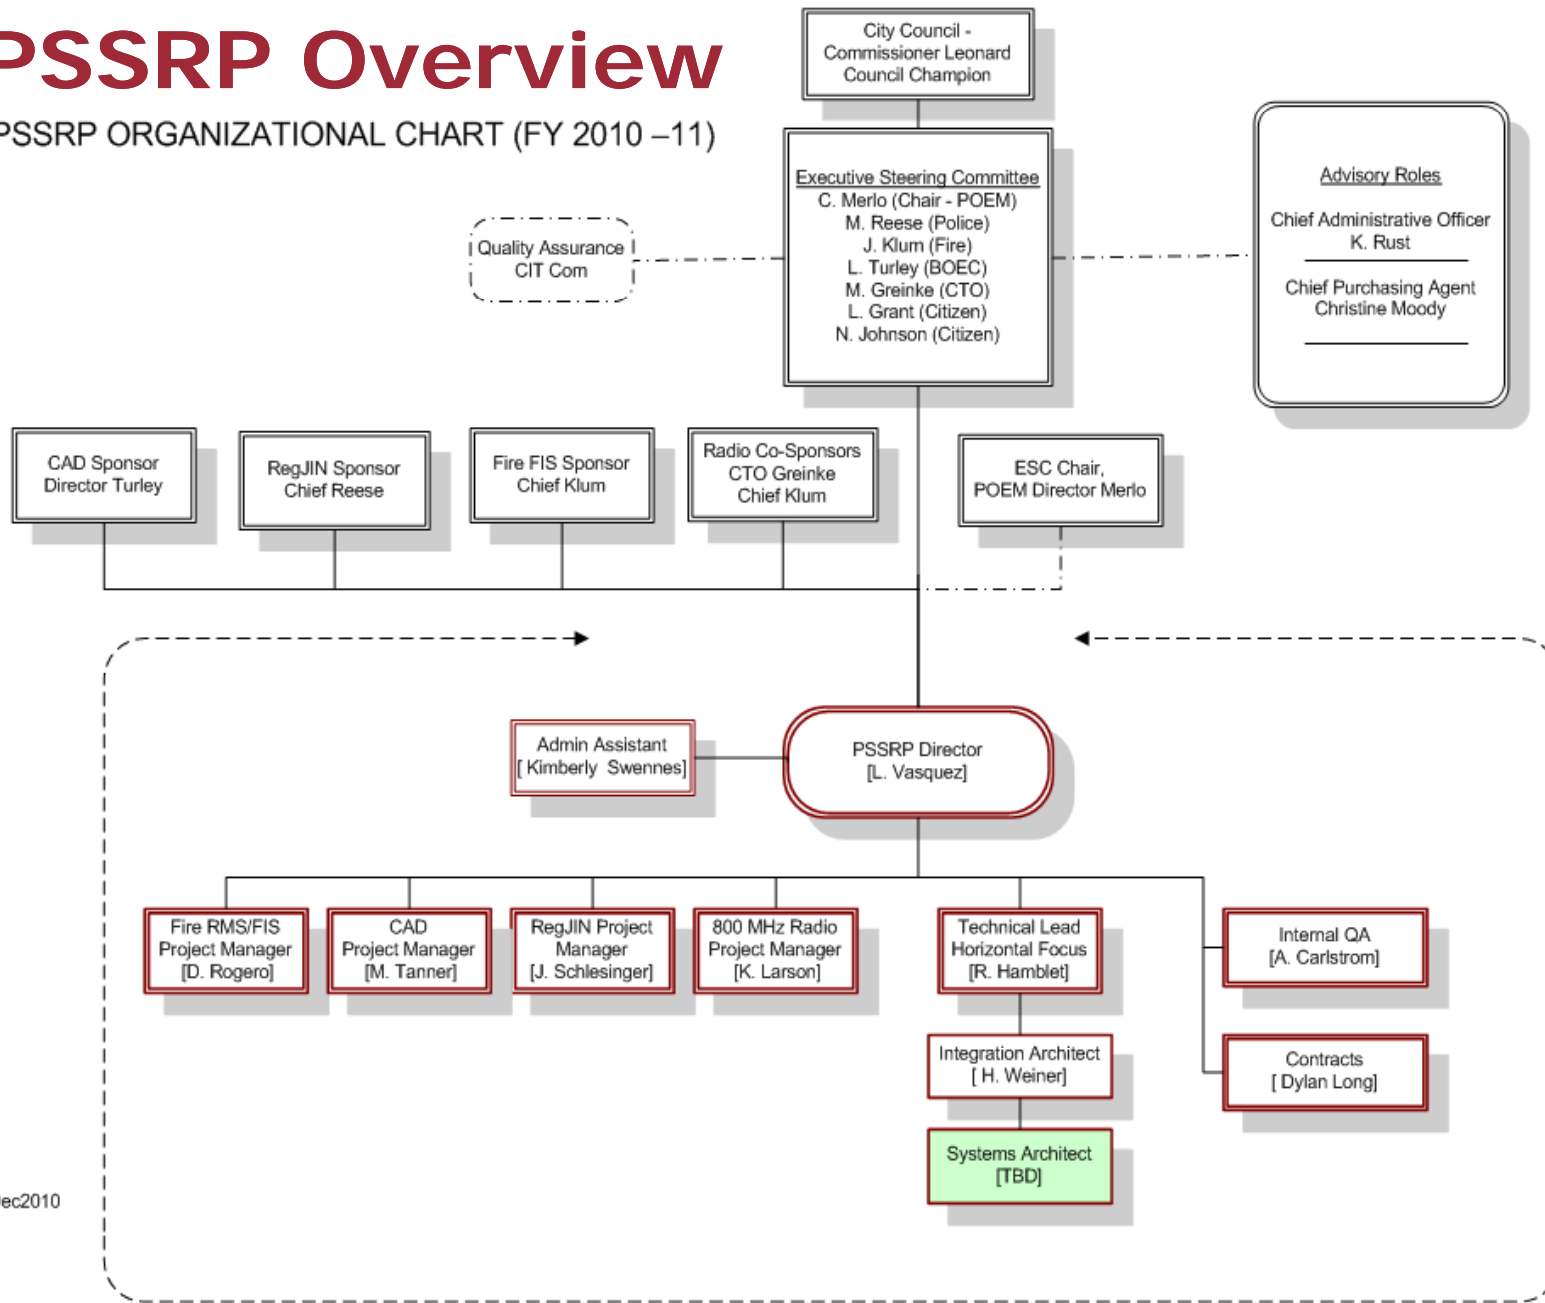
PSSRP Overview

PSSRP ORGANIZATIONAL CHART (FY 2010 –11)

City Council - Commissioner Leonard Council Champion

Executive Steering Committee
C. Merlo (Chair - POEM)
M. Reese (Police)
J. Klum (Fire)
L. Turley (BOEC)
M. Greinke (CTO)
L. Grant (Citizen)
N. Johnson (Citizen)

Quality Assurance
CIT Com

Advisory Roles
Chief Administrative Officer
K. Rust
Chief Purchasing Agent
Christine Moody

CAD Sponsor
Director Turley

RegJIN Sponsor
Chief Reese

Fire FIS Sponsor
Chief Klum

Radio Co-Sponsors
CTO Greinke
Chief Klum

ESC Chair,
POEM Director Merlo

Admin Assistant
[ Kimberly Swennes]

PSSRP Director
[L. Vasquez]

Fire RMS/FIS Project Manager [D. Rogero]

CAD Project Manager [M. Tanner]

RegJIN Project Manager [J. Schlesinger]

800 MHz Radio Project Manager [K. Larson]

Technical Lead Horizontal Focus [R. Hamblet]

Integration Architect [ H. Weiner]

Systems Architect [TBD]

Internal QA [A. Carlstrom]

Contracts [ Dylan Long]

ec2010